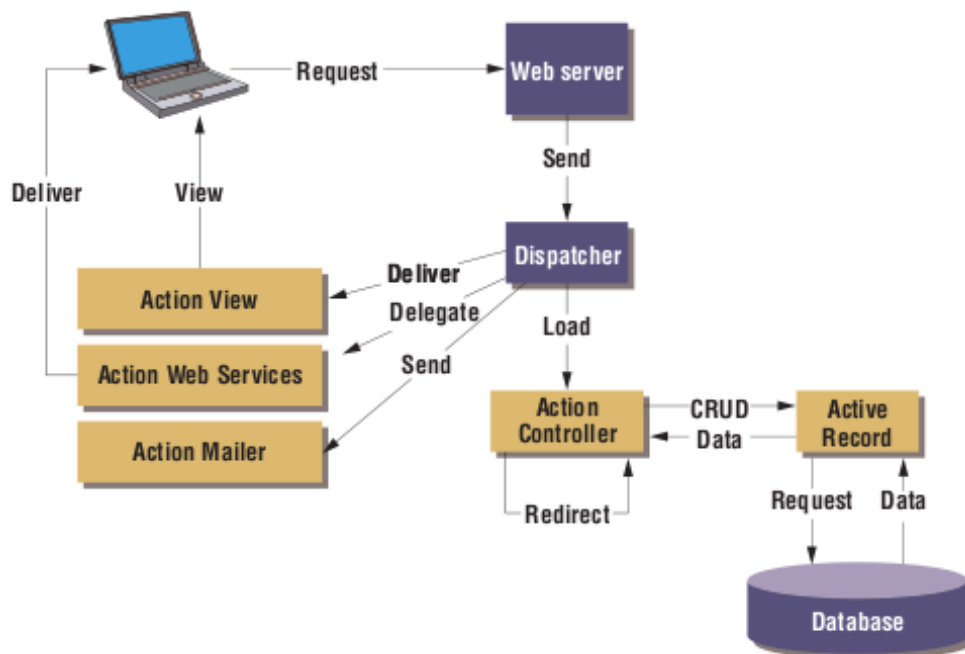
Request

Web server

Send

Deliver

View

Dispatcher

Deliver

Action View

Delegate

Load

Action Web Services

Send

Action Controller

CRUD

Active Record

Data

Action Mailer

Redirect

Request

Data

Database